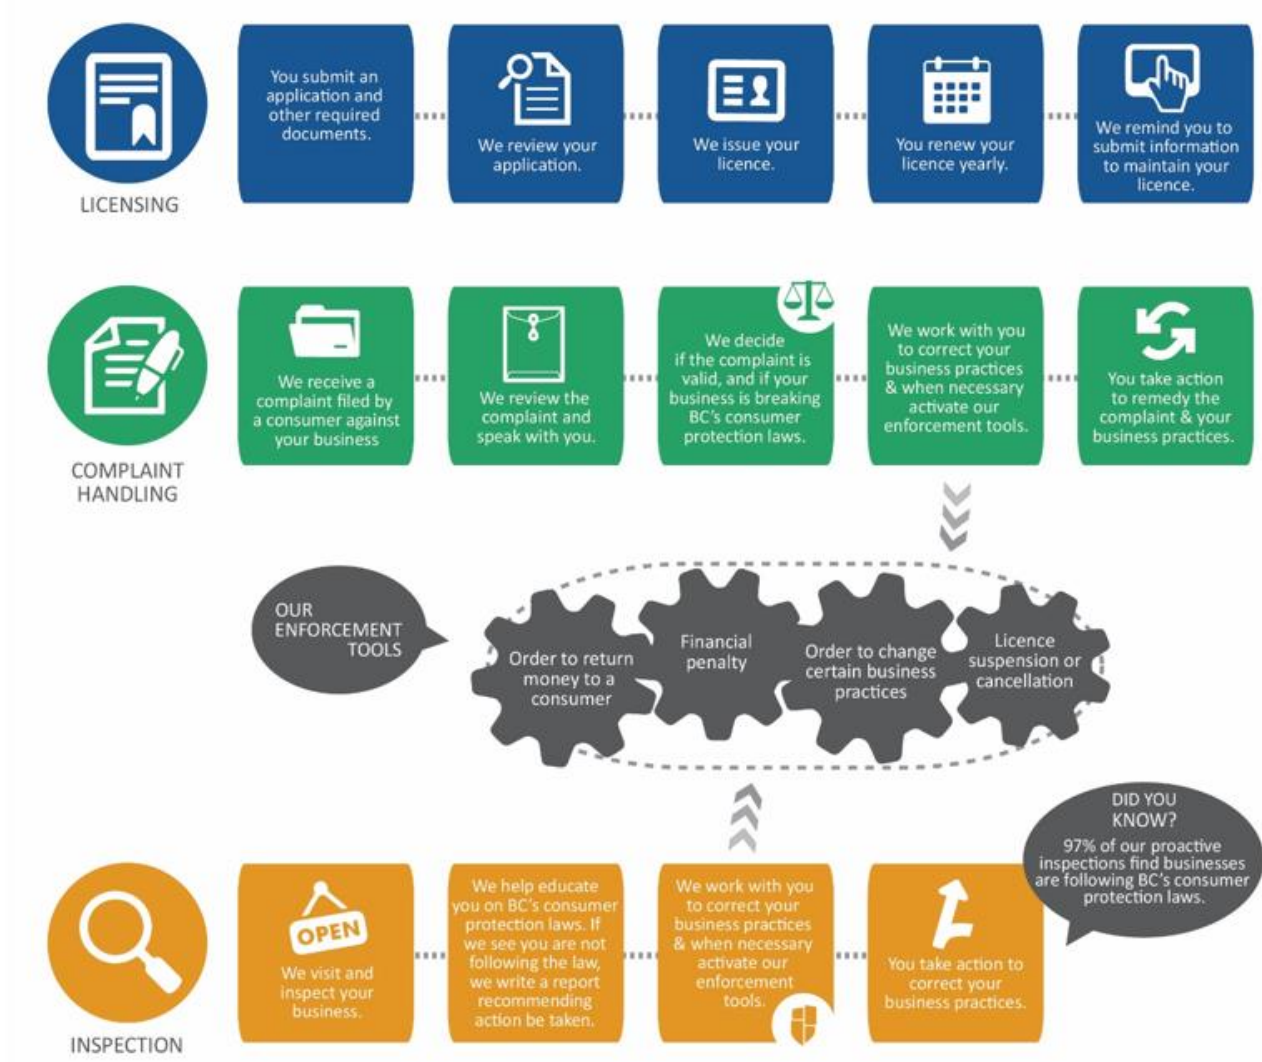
LICENSING

You submit an application and other required documents.

We review your application.

We issue your licence.

You renew your licence yearly.

We remind you to submit information to maintain your licence.

COMPLAINT HANDLING

We receive a complaint filed by a consumer against your business

We review the complaint and speak with you.

We decide if the complaint is valid, and if your business is breaking BC's consumer protection laws.

We work with you to correct your business practices & when necessary activate our enforcement tools.

You take action to remedy the complaint & your business practices.

OUR ENFORCEMENT TOOLS

Order to return money to a consumer

Financial penalty

Order to change certain business practices

Licence suspension or cancellation

DID YOU KNOW?
97% of our proactive inspections find businesses are following BC's consumer protection laws.

INSPECTION

OPEN

We visit and inspect your business.

We help educate you on BC's consumer protection laws. If we see you are not following the law, we write a report recommending action be taken.

We work with you to correct your business practices & when necessary activate our enforcement tools.

You take action to correct your business practices.